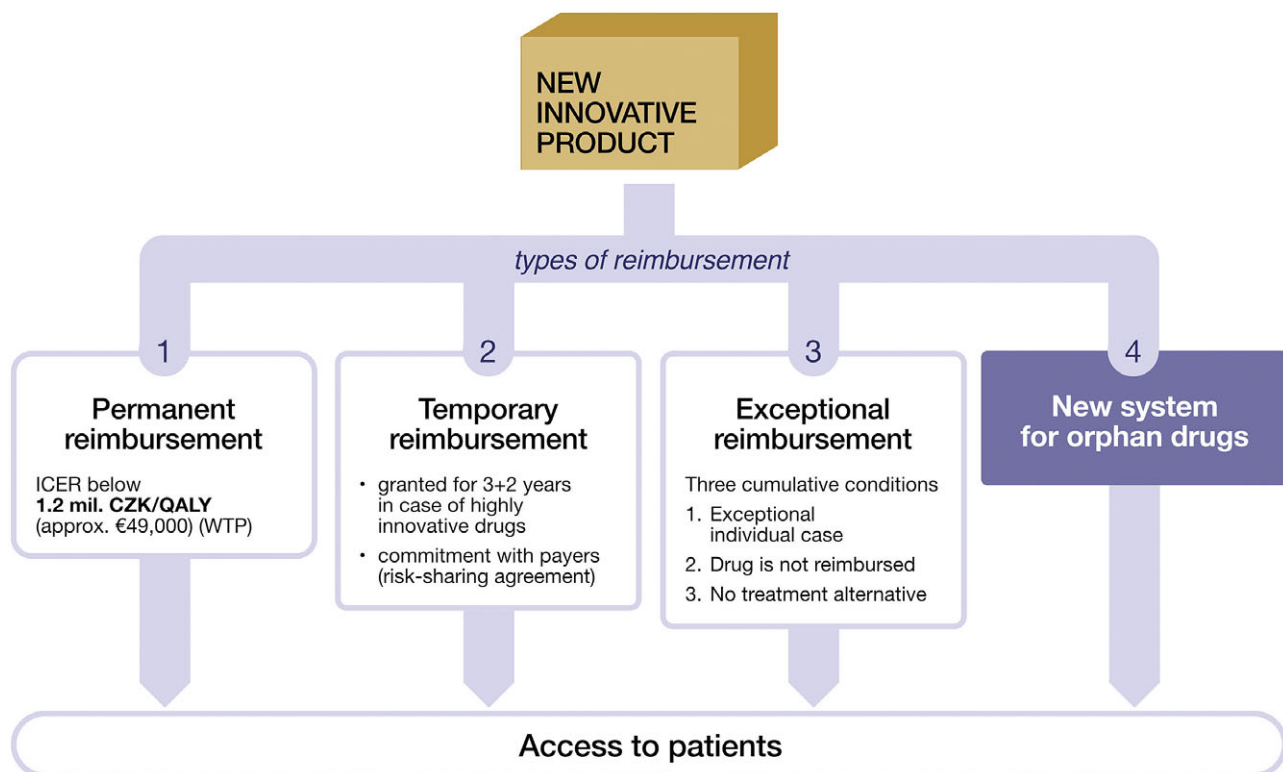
NEW INNOVATIVE PRODUCT

types of reimbursement

1

Permanent reimbursement

ICER below **1.2 mil. CZK/QALY** (approx. €49,000) (WTP)

2

Temporary reimbursement

• granted for 3+2 years in case of highly innovative drugs

• commitment with payers (risk-sharing agreement)

3

Exceptional reimbursement

Three cumulative conditions

1. Exceptional individual case
2. Drug is not reimbursed
3. No treatment alternative

4

New system for orphan drugs

Access to patients